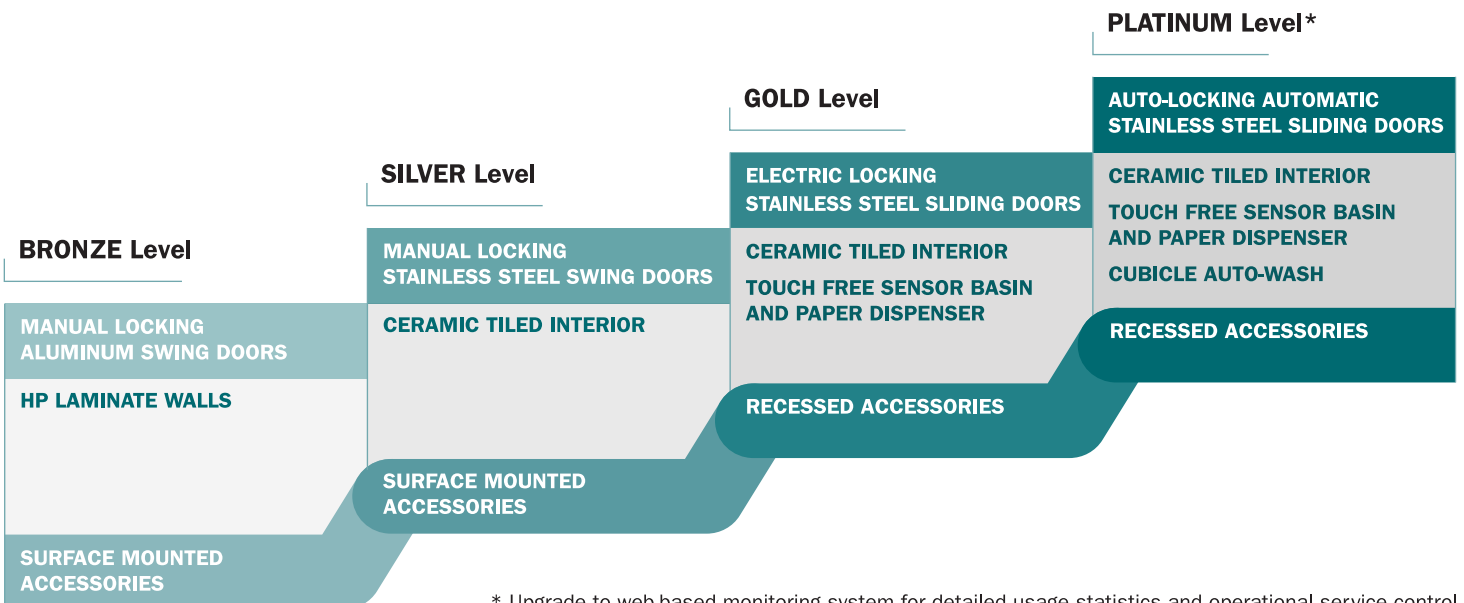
PLATINUM Level*

GOLD Level

SILVER Level

BRONZE Level

MANUAL LOCKING ALUMINUM SWING DOORS

HP LAMINATE WALLS

SURFACE MOUNTED ACCESSORIES

MANUAL LOCKING STAINLESS STEEL SWING DOORS

CERAMIC TILED INTERIOR

SURFACE MOUNTED ACCESSORIES

ELECTRIC LOCKING STAINLESS STEEL SLIDING DOORS

CERAMIC TILED INTERIOR

TOUCH FREE SENSOR BASIN AND PAPER DISPENSER

RECESSED ACCESSORIES

AUTO-LOCKING AUTOMATIC STAINLESS STEEL SLIDING DOORS

CERAMIC TILED INTERIOR

TOUCH FREE SENSOR BASIN AND PAPER DISPENSER

CUBICLE AUTO-WASH

RECESSED ACCESSORIES

* Upgrade to web based monitoring system for detailed usage statistics and operational service control